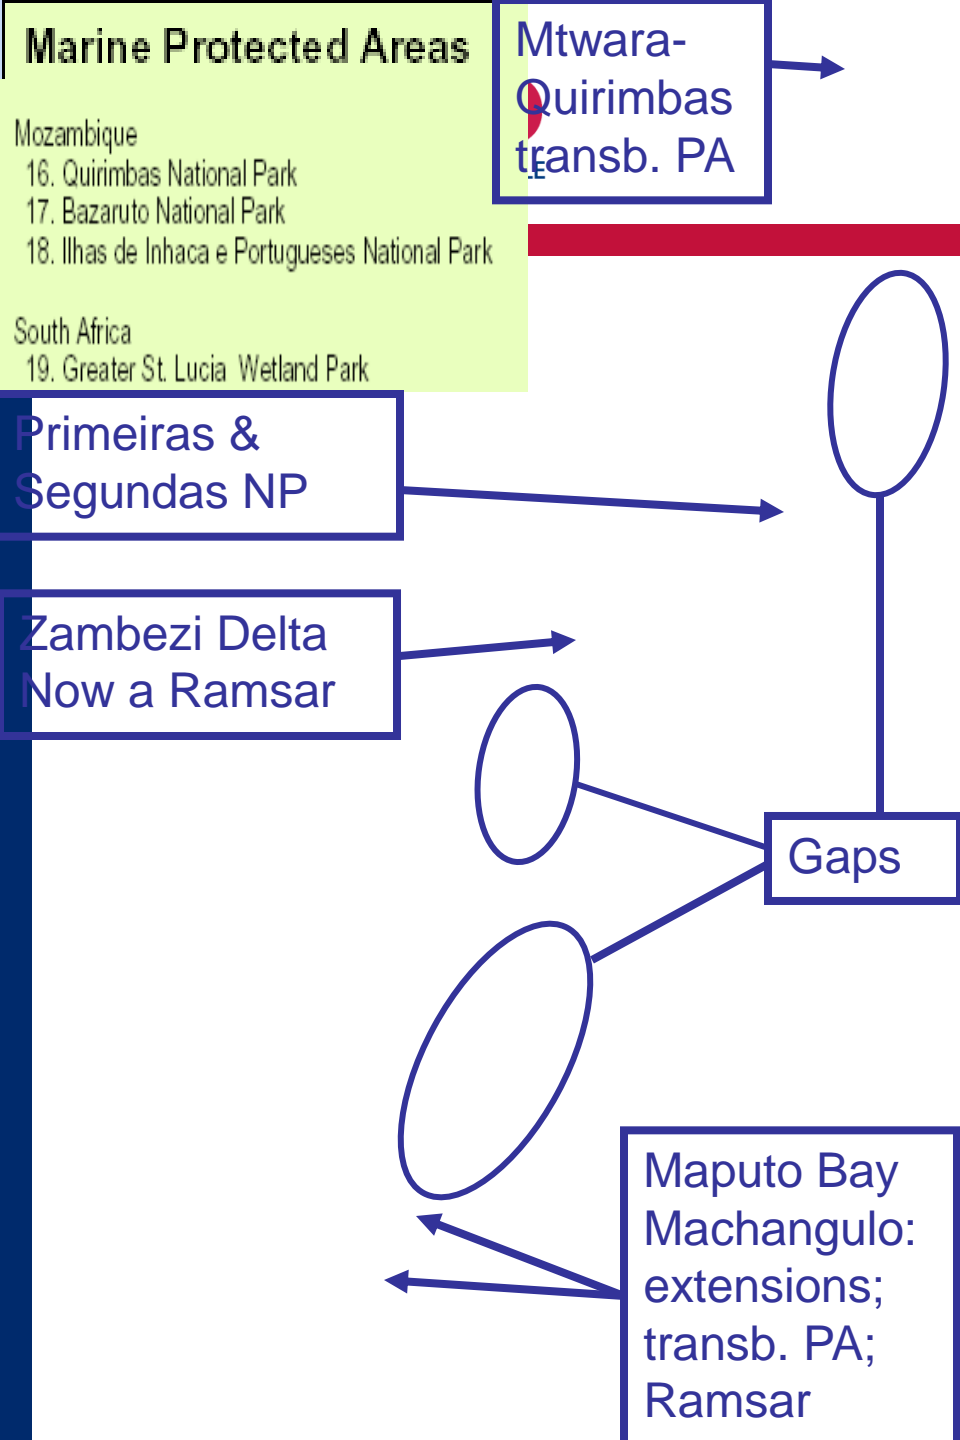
Marine Protected Areas

Mozambique
16. Quirimbas National Park
17. Bazaruto National Park
18. Ilhas de Inhaca e Portugueses National Park

South Africa
19. Greater St. Lucia Wetland Park

Mtwara-Quirimbas transb. PA

Primeiras & Segundas NP

Zambezi Delta Now a Ramsar

Gaps

Maputo Bay Machangulo: extensions; transb. PA; Ramsar